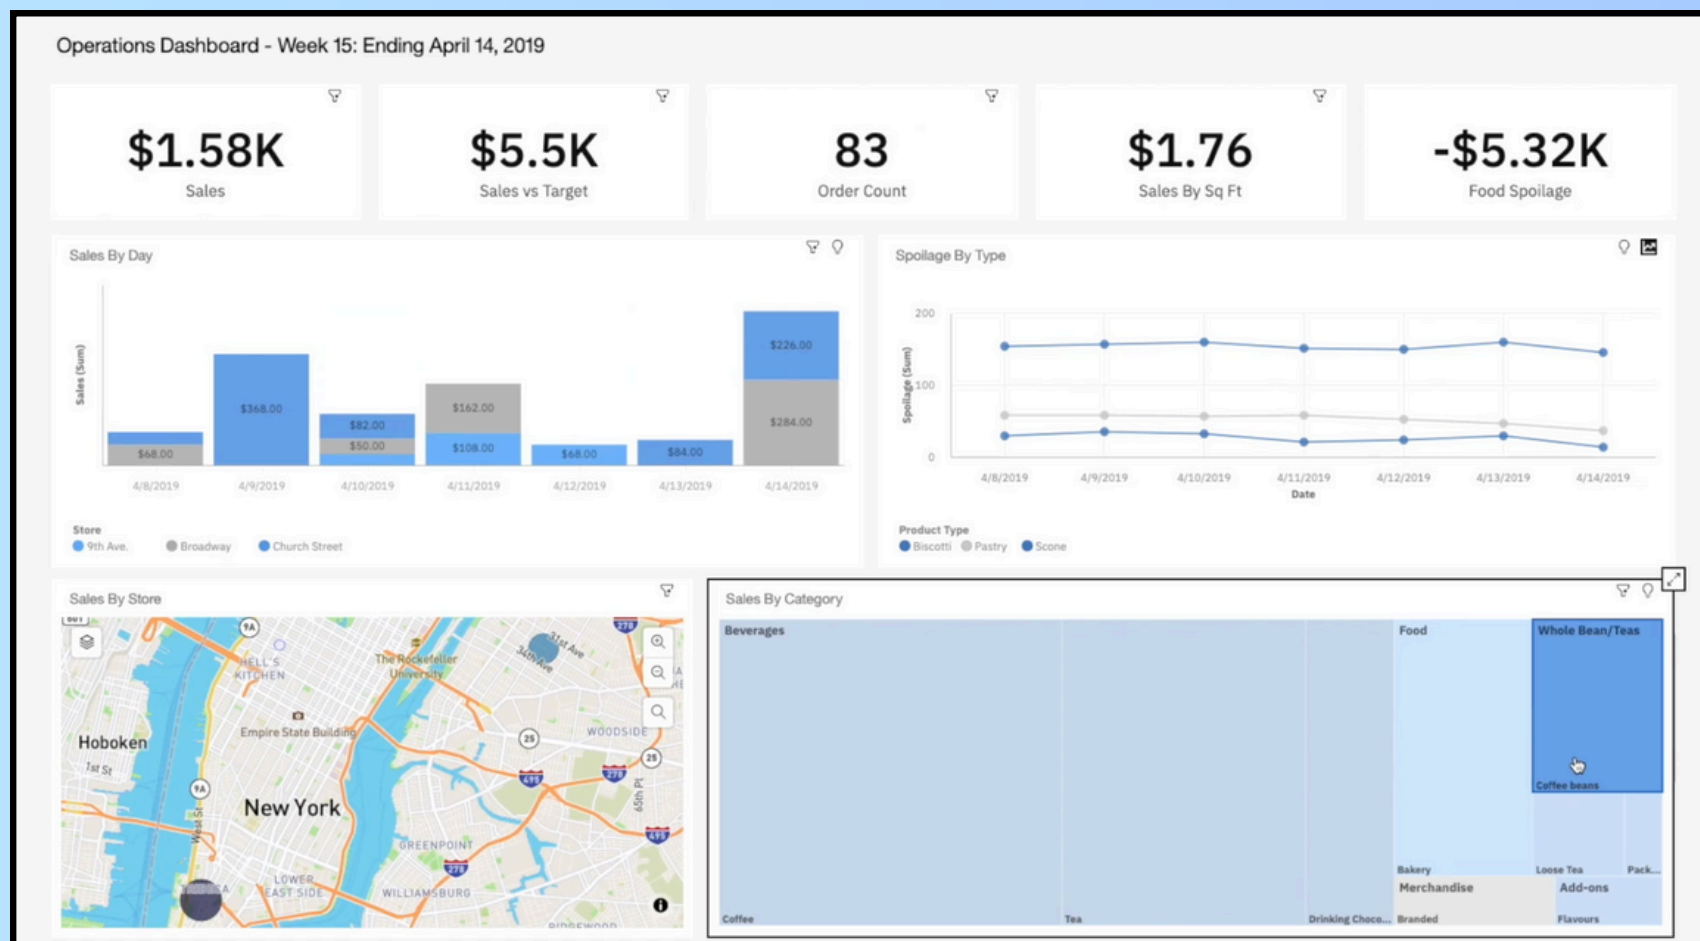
Operations Dashboard - Week 15: Ending April 14, 2019

$1.58K
Sales

$5.5K
Sales vs Target

83
Order Count

$1.76
Sales By Sq Ft

-$5.32K
Food Spoilage

Sales By Day

Sales (Sum)

$68.00
$368.00
$82.00
$50.00
$162.00
$108.00
$68.00
$84.00
$226.00
$284.00

4/8/2019 4/9/2019 4/10/2019 4/11/2019 4/12/2019 4/13/2019 4/14/2019

Store
9th Ave. Broadway Church Street

Spoilage By Type

200
100
0
Spoilage (Sum)

4/8/2019 4/9/2019 4/10/2019 4/11/2019 4/12/2019 4/13/2019 4/14/2019
Date

Product Type
Biscotti Pastry Scone

Sales By Store

9A
HELL'S KITCHEN
The Rockefeller University
31st Ave
34th Ave
278
Hoboken
1st St
Empire State Building
25
WOODSIDE
495
278
25
9A
New York
65th Pl
West St
GREENPOINT
278
495
LOWER EAST SIDE
WILLIAMSBURG
RIDGEWOOD

Sales By Category

Beverages
Food
Whole Bean/Teas
Coffee beans
Bakery
Loose Tea
Pack...
Merchandise
Add-ons
Coffee
Tea
Drinking Choco...
Branded
Flavours